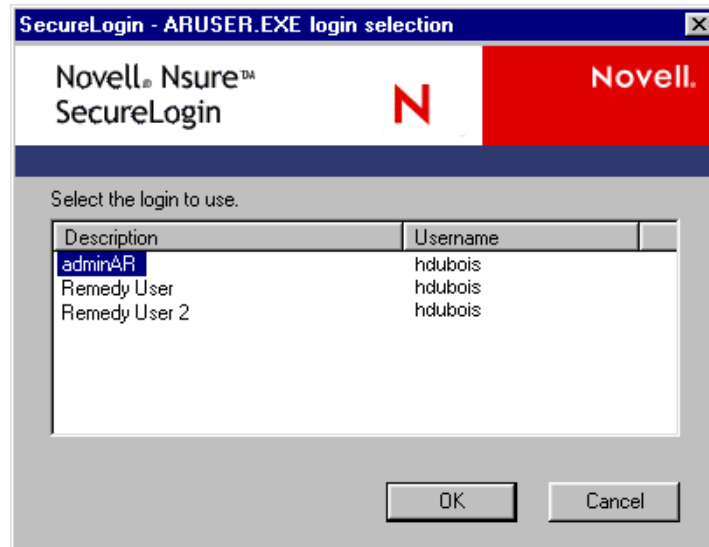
SecureLogin - ARUSER.EXE login selection

Novell® Nsure™ SecureLogin

N

Novell.

Select the login to use.

| Description | Username |
|---|---|
| adminAR | hdubois |
| Remedy User | hdubois |
| Remedy User 2 | hdubois |

OK

Cancel